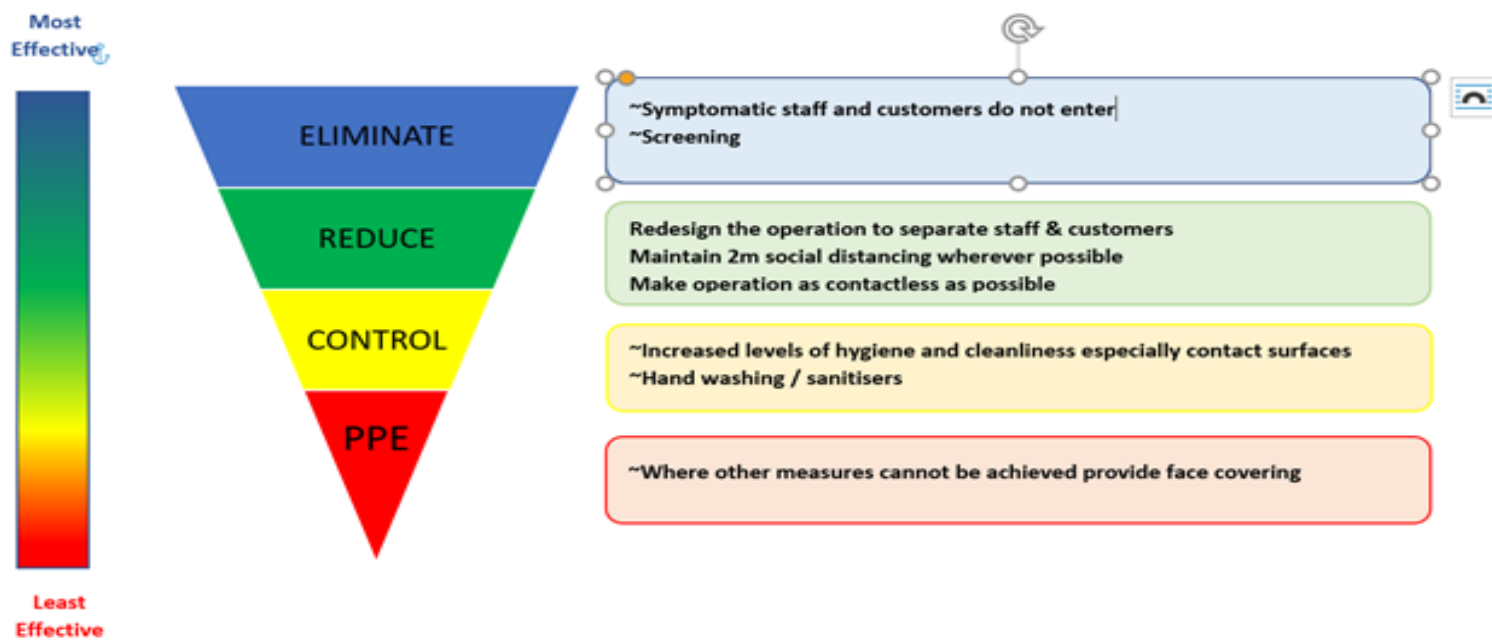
Most Effective

ELIMINATE

REDUCE

CONTROL

PPE

~Symptomatic staff and customers do not enter
~Screening

Redesign the operation to separate staff & customers
Maintain 2m social distancing wherever possible
Make operation as contactless as possible

~Increased levels of hygiene and cleanliness especially contact surfaces
~Hand washing / sanitisers

~Where other measures cannot be achieved provide face covering

Least Effective